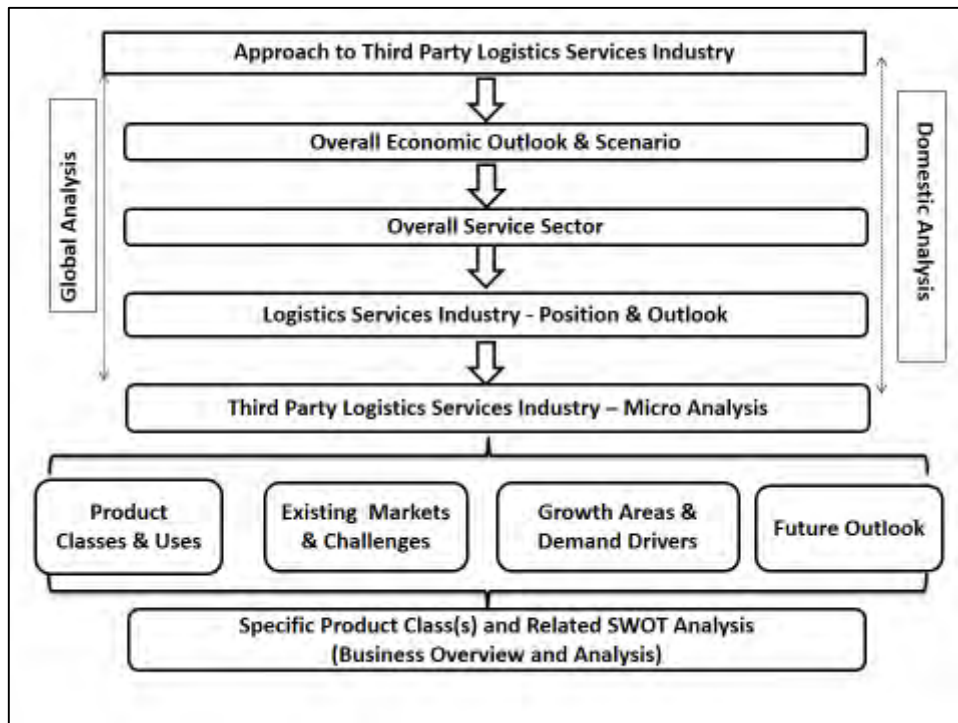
Approach to Third Party Logistics Services Industry

Global Analysis

Domestic Analysis

Overall Economic Outlook & Scenario

Overall Service Sector

Logistics Services Industry - Position & Outlook

Third Party Logistics Services Industry – Micro Analysis

Product Classes & Uses

Existing Markets & Challenges

Growth Areas & Demand Drivers

Future Outlook

Specific Product Class(s) and Related SWOT Analysis (Business Overview and Analysis)